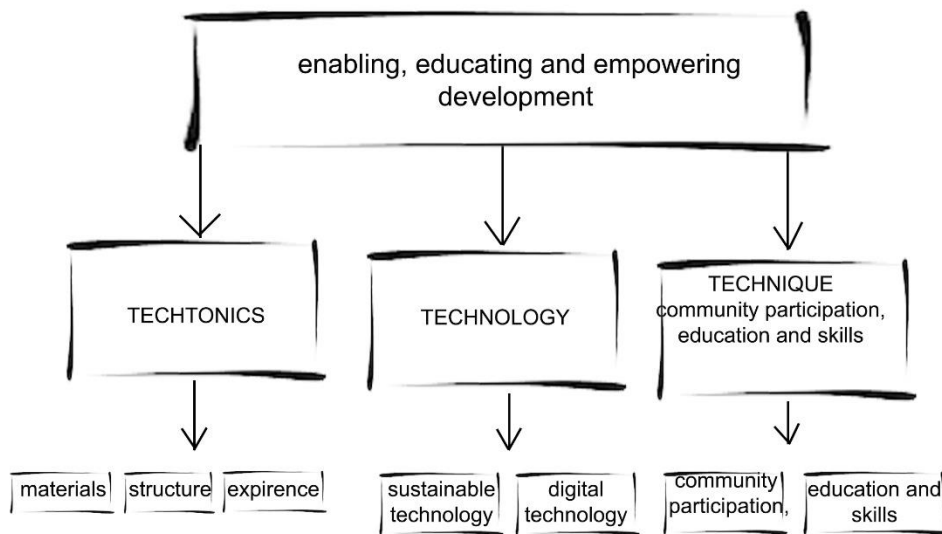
enabling, educating and empowering development

TECHTONICS

TECHNOLOGY

TECHNIQUE community participation, education and skills

materials

structure

expirence

sustainable technology

digital technology

community participation,

education and skills